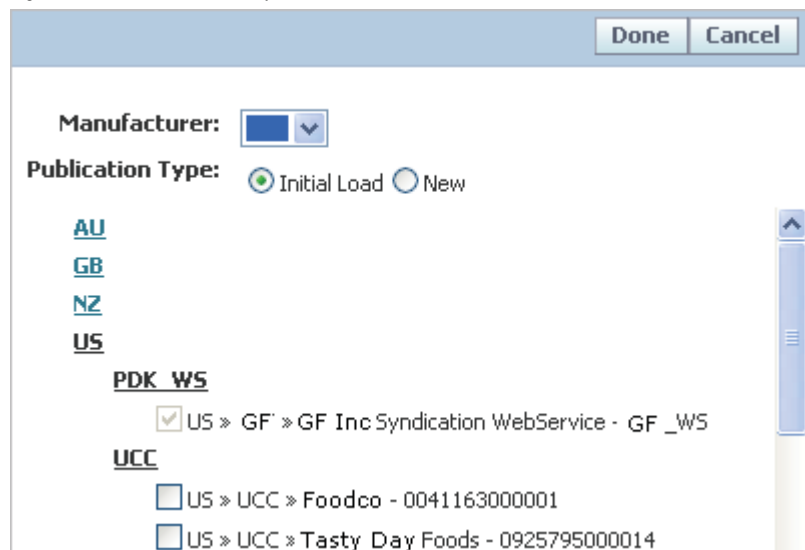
Done Cancel

Manufacturer:

Publication Type: Initial Load New

AU

GB

NZ

US

PDK_WS

US » GF' » GF Inc Syndication WebService - GF _WS

UCC

US » UCC » Foodco - 0041163000001

US » UCC » Tasty Day Foods - 0925795000014